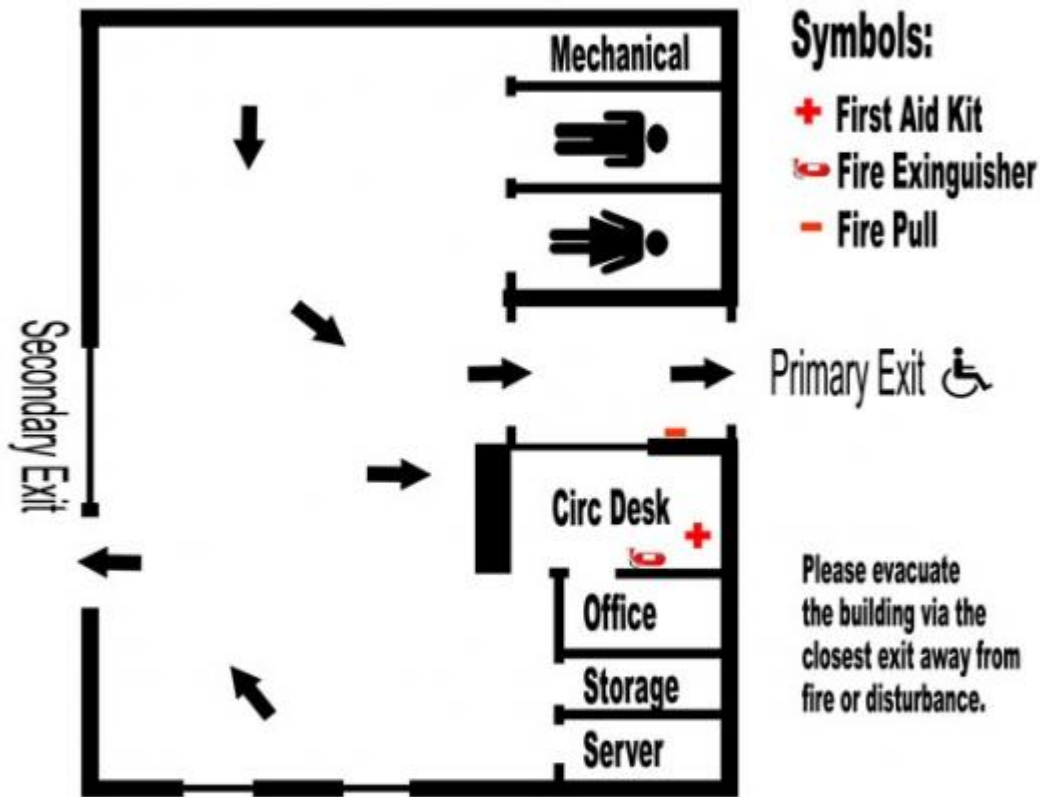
Mechanical

Symbols:
First Aid Kit
Fire Exinguisher
Fire Pull

Secondary Exit

Primary Exit

Circ Desk

Office

Storage

Server

Please evacuate the building via the closest exit away from fire or disturbance.